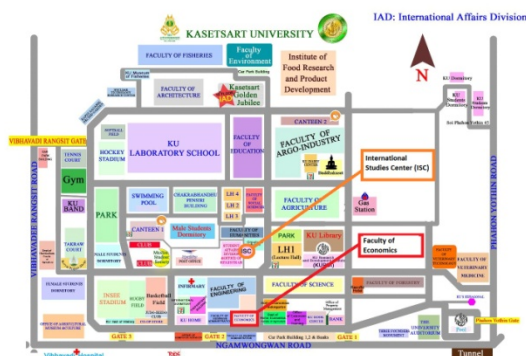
KASETSART UNIVERSITY

IAD: International Affairs Division

FACULTY OF FISHERIES

Faculty of Environment

Institute of Food Research and Product Development

FACULTY OF ARCHITECTURE

Kasetsart Golden Jubilee

N

KU LABORATORY SCHOOL

FACULTY OF EDUCATION

FACULTY OF ARGO-INDUSTRY

CANTEEN 2

VIBHAVADI RANGSIT GATE

VIBHAVADEE RANGSIT ROAD

TENNIS COURT

Gym

HOCKEY STADIUM

KU BAND

SWIMMING POOL

CHAKKABHANDHU PENSRI BUILDING

LH 4

LH 3

FACULTY OF AGRICULTURE

International Studies Center (ISC)

Gas Station

PARK

CANTEEN 1

Male Students Dormitory

ISC

LH1

KU Library

Faculty of Economics

PHAHON YOTHIN ROAD

INFIRMARY

FACULTY OF ENGINEERING

FACULTY OF SCIENCE

FACULTY OF VETERINARY MEDICINE

INSEE STADIUM

Basketball Field

PARK

BANK

GATE 3

GATE 2

GATE 1

NGAMWONGWAN ROAD

Tunnel

KU HOME

THE UNIVERSITY AUDITORIUM

Phahon Yothin Gate